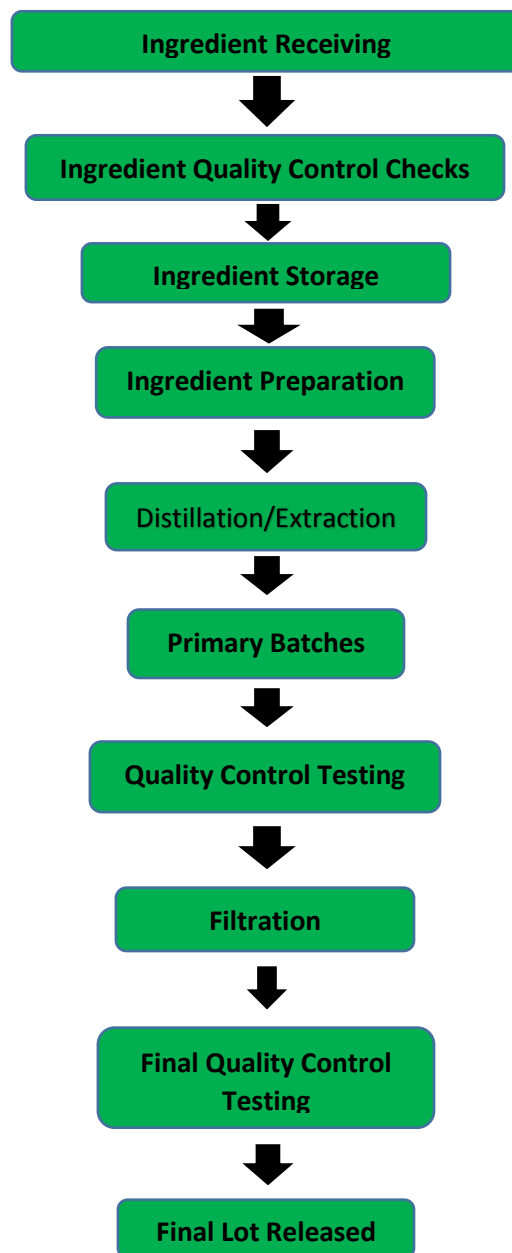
Ingredient Receiving

Ingredient Quality Control Checks

Ingredient Storage

Ingredient Preparation

Distillation/Extraction

Primary Batches

Quality Control Testing

Filtration

Final Quality Control Testing

Final Lot Released